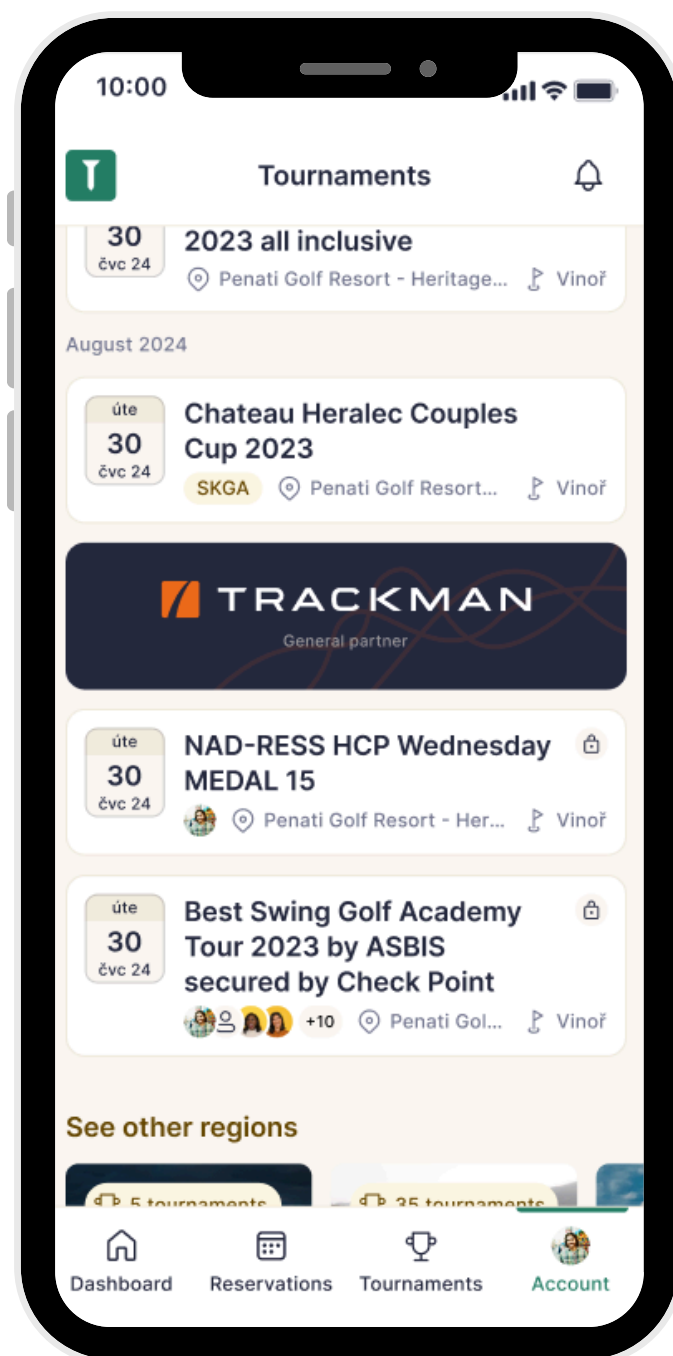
10:00

Tournaments

30
čvc 24
2023 all inclusive
Penati Golf Resort - Heritage...
Vinoř

August 2024

úte
30
čvc 24
Chateau Heralec Couples Cup 2023
SKGA
Penati Golf Resort...
Vinoř

TRACKMAN
General partner

úte
30
čvc 24
NAD-RESS HCP Wednesday MEDAL 15
Penati Golf Resort - Her...
Vinoř

úte
30
čvc 24
Best Swing Golf Academy Tour 2023 by ASBIS secured by Check Point
+10
Penati Gol...
Vinoř

See other regions

5 tournaments
35 tournaments

Dashboard
Reservations
Tournaments
Account